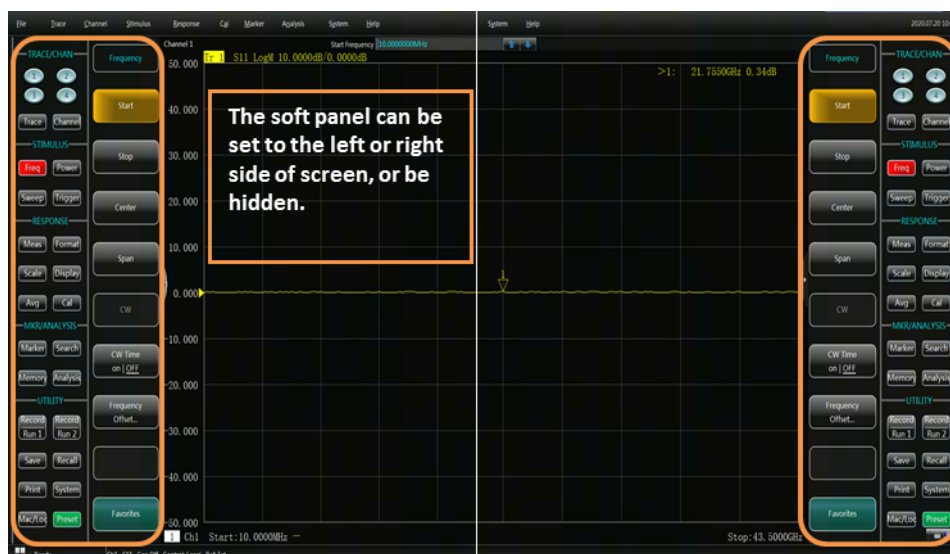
File Trace Channel Stimulus Response Cal Marker Analysis System Help

System Help 2020.07.20 10

TRACE/CHAN
1 2 3 4
Trace Channel
STIMULUS
Freq Power
Sweep Trigger
RESPONSE
Meas Format
Scale Display
Avg Cal
MKR/ANALYSIS
Marker Search
Memory Analysis
UTILITY
Record Run 1 Record Run 2
Save Recall
Print System
Mac/Loc Preset

Frequency
Start
Stop
Center
Span
CW
CW Time on | OFF
Frequency Offset...
Favorites

Channel 1
Start Frequency 10.0000000MHz
Tr 1 S11 LogM 10.0000dB/0.0000dB
>1: 21.7550GHz 0.34dB

50.000
40.000
30.000
20.000
10.000
0.000
-10.000
-20.000
-30.000
-40.000
-50.000

The soft panel can be set to the left or right side of screen, or be hidden.

1 Ch1 Start:10.0000MHz
Stop:43.5000GHz

Frequency
Start
Stop
Center
Span
CW
CW Time on | OFF
Frequency Offset...
Favorites

TRACE/CHAN
1 2 3 4
Trace Channel
STIMULUS
Freq Power
Sweep Trigger
RESPONSE
Meas Format
Scale Display
Avg Cal
MKR/ANALYSIS
Marker Search
Memory Analysis
UTILITY
Record Run 1 Record Run 2
Save Recall
Print System
Mac/Loc Preset